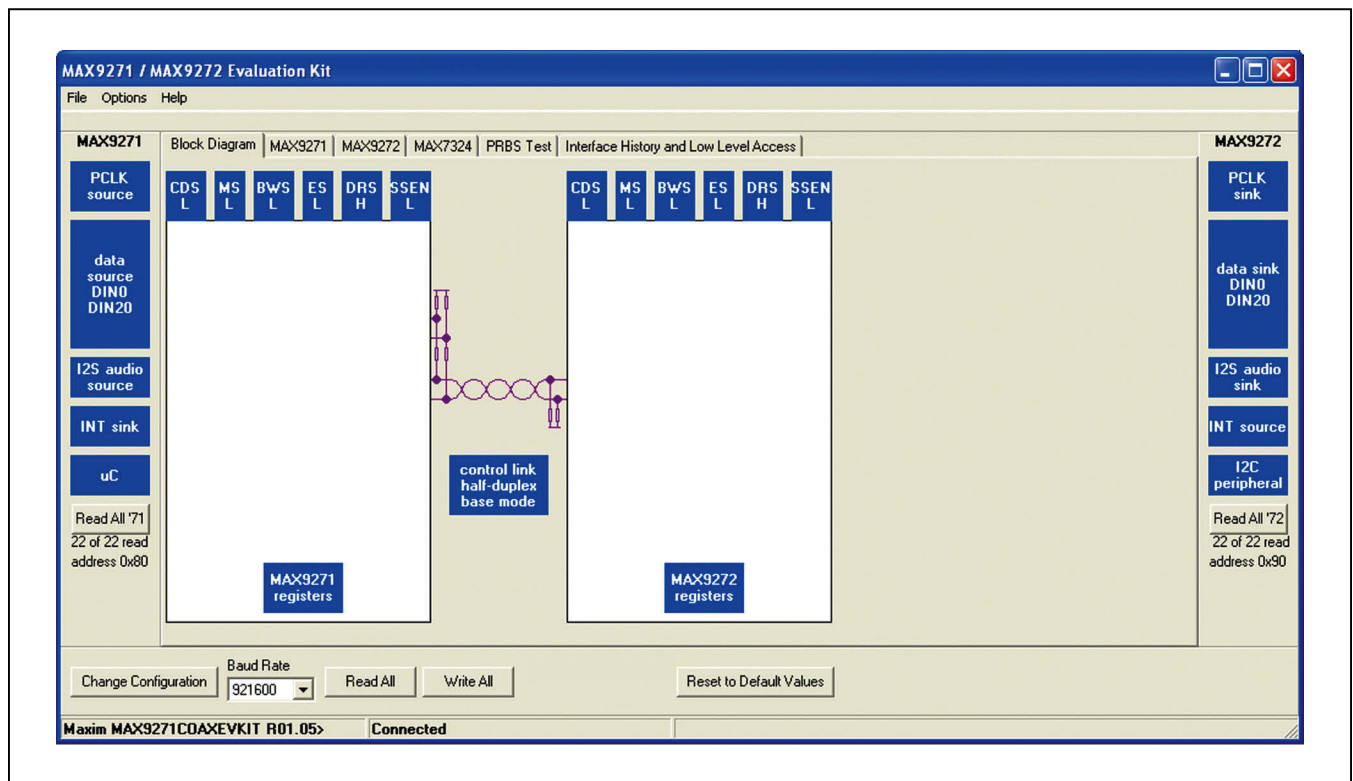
MAX9271 / MAX9272 Evaluation Kit

File Options Help

MAX9271

PCLK source

data source DIN0 DIN20

I2S audio source

INT sink

uC

Read All '71

22 of 22 read address 0x80

Block Diagram | MAX9271 | MAX9272 | MAX7324 | PRBS Test | Interface History and Low Level Access

CDS L | MS L | BWS L | ES L | DRS H | SSEN L

MAX9271 registers

control link half-duplex base mode

CDS L | MS L | BWS L | ES L | DRS H | SSEN L

MAX9272 registers

MAX9272

PCLK sink

data sink DIN0 DIN20

I2S audio sink

INT source

I2C peripheral

Read All '72

22 of 22 read address 0x90

Change Configuration

Baud Rate

921600

Read All

Write All

Reset to Default Values

Maxim MAX9271COAXEVKIT R01.05>

Connected